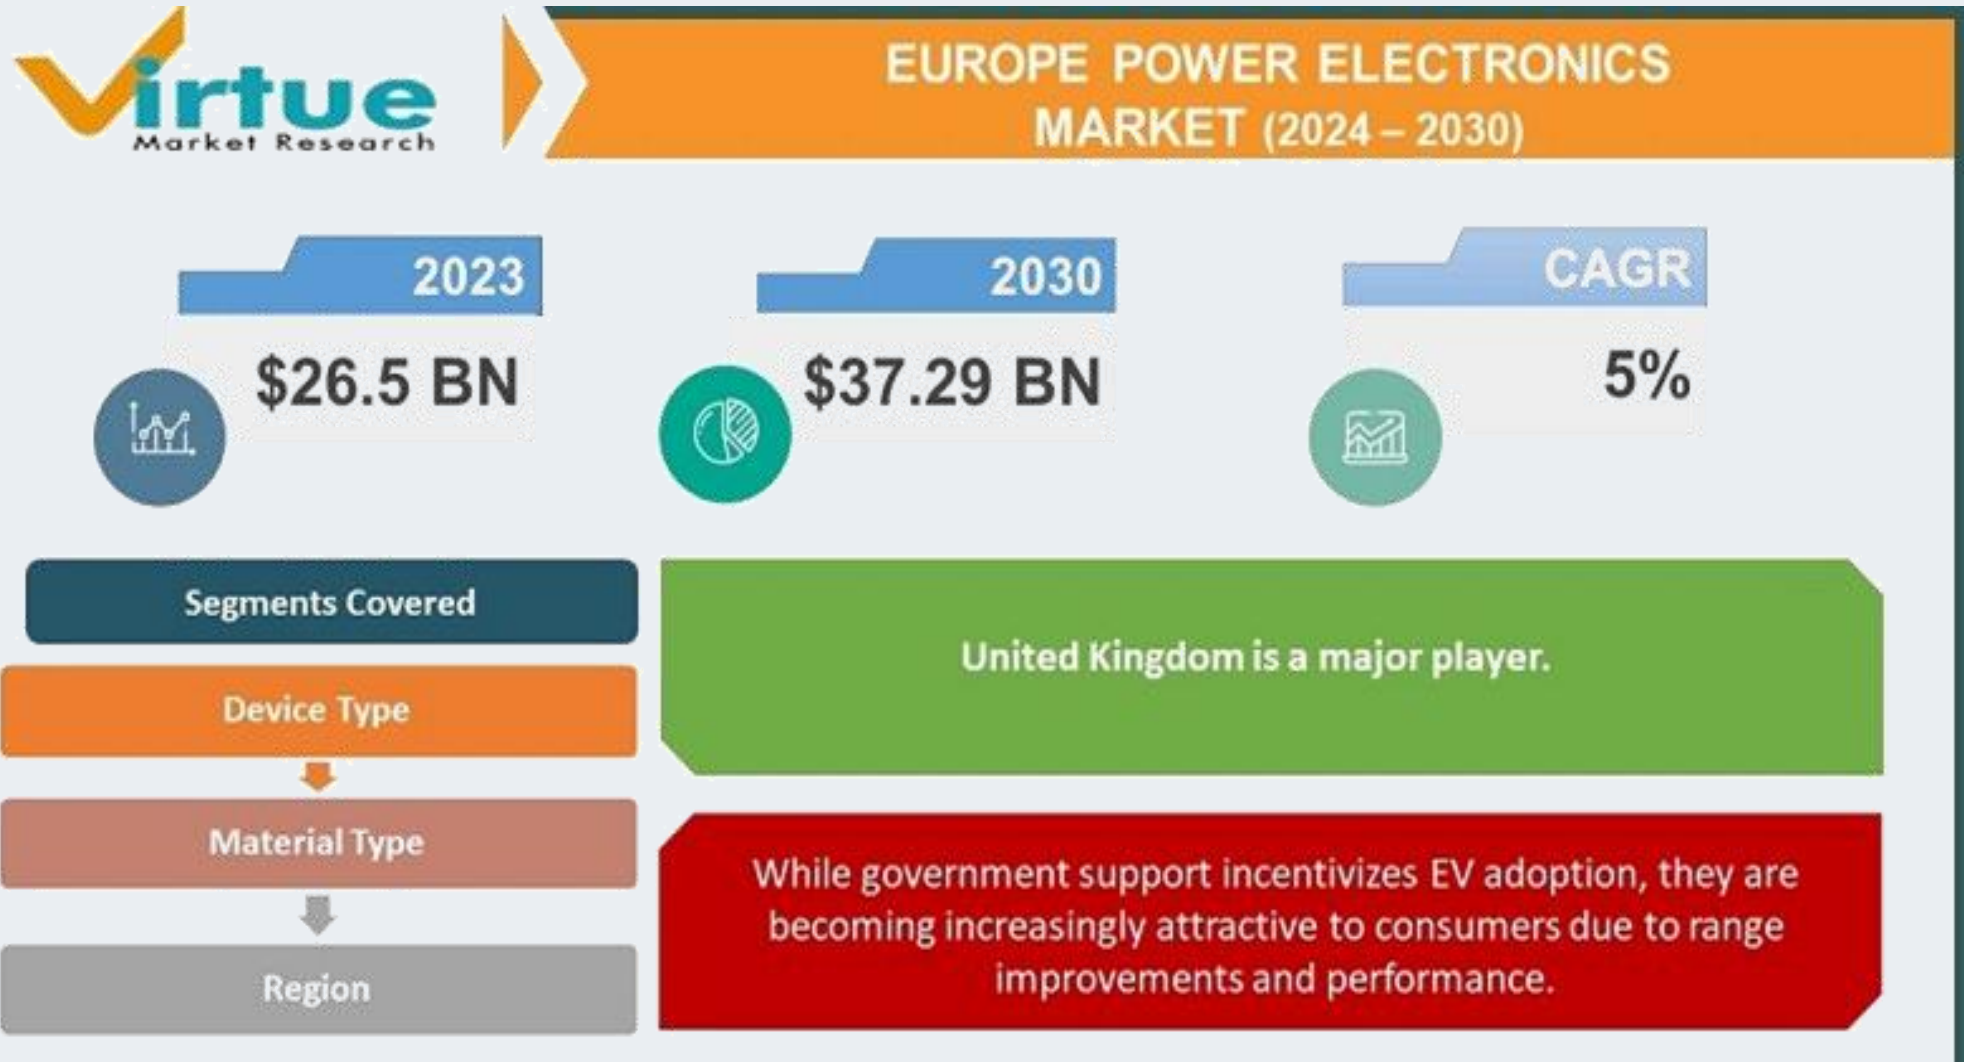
Virtue
Market Research

EUROPE POWER ELECTRONICS MARKET (2024 – 2030)

2023
$26.5 BN

2030
$37.29 BN

CAGR
5%

Segments Covered

Device Type

Material Type

Region

United Kingdom is a major player.

While government support incentivizes EV adoption, they are becoming increasingly attractive to consumers due to range improvements and performance.